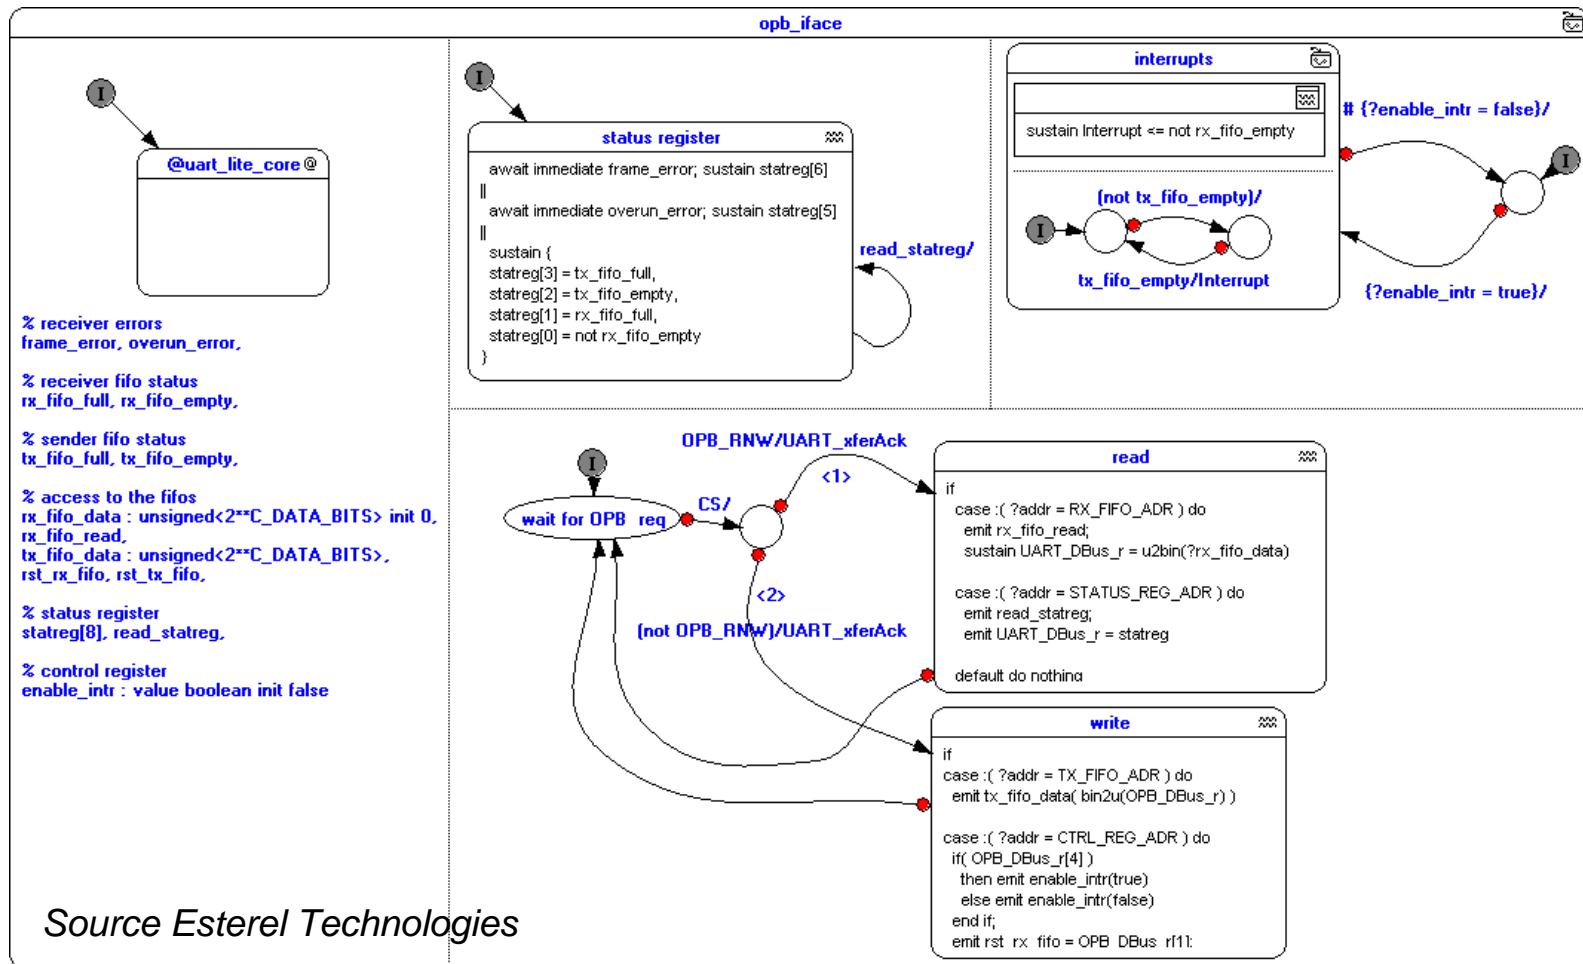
opb_iface

I

@uart_lite_core@

% receiver errors
frame_error, overun_error,

% receiver fifo status
rx_fifo_full, rx_fifo_empty,

% sender fifo status
tx_fifo_full, tx_fifo_empty,

% access to the fifos
rx_fifo_data : unsigned<2**C_DATA_BITS> init 0,
rx_fifo_read,
tx_fifo_data : unsigned<2**C_DATA_BITS>,
rst_rx_fifo, rst_tx_fifo,

% status register
statreg[8], read_statreg,

% control register
enable_intr : value boolean init false

I

status register

await immediate frame_error; sustain statreg[6]
||
await immediate overun_error; sustain statreg[5]
||
sustain {
statreg[3] = tx_fifo_full,
statreg[2] = tx_fifo_empty,
statreg[1] = rx_fifo_full,
statreg[0] = not rx_fifo_empty
}

read_statreg/

interrupts

sustain Interrupt <= not rx_fifo_empty

(not tx_fifo_empty)/

I

tx_fifo_empty/Interrupt

# (?enable_intr = false)/

I

(?enable_intr = true)/

I

OPB_RNW/UART_xferAck

<1>

wait for OPB_req

CS/

<2>

(not OPB_RNW)/UART_xferAck

read

if
case :( ?addr = RX_FIFO_ADR ) do
emit rx_fifo_read;
sustain UART_DBus_r = u2bin(?rx_fifo_data)

case :( ?addr = STATUS_REG_ADR ) do
emit read_statreg;
emit UART_DBus_r = statreg

default do nothing

write

if
case :( ?addr = TX_FIFO_ADR ) do
emit tx_fifo_data( bin2u(OPB_DBus_r) )

case :( ?addr = CTRL_REG_ADR ) do
if( OPB_DBus_r[4] )
then emit enable_intr(true)
else emit enable_intr(false)
end if;
emit rst_rx_fifo = OPB_DBus_r[1];

Source Esterel Technologies